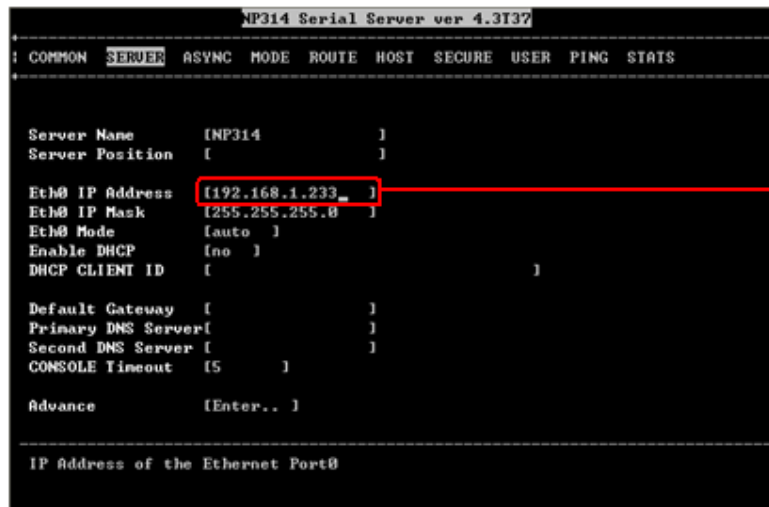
NP314 Serial Server ver 4.3T37

COMMON SERVER ASYNC MODE ROUTE HOST SECURE USER PING STATS

Server Name [NP314 ]
Server Position [ ]

Eth0 IP Address [192.168.1.233_ ]
Eth0 IP Mask [255.255.255.0 ]
Eth0 Mode [auto ]
Enable DHCP [no ]
DHCP CLIENT ID [ ]

Default Gateway [ ]
Primary DNS Server[ ]
Second DNS Server [ ]
CONSOLE Timeout [5 ]

Advance [Enter.. ]

IP Address of the Ethernet Port0